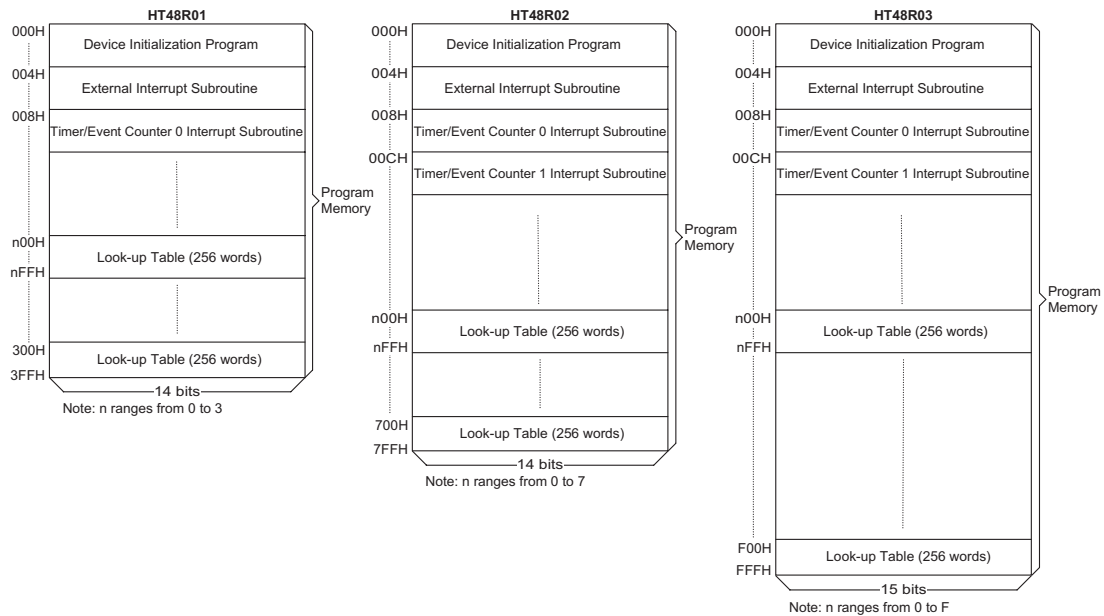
HT48R01

000H
Device Initialization Program
004H
External Interrupt Subroutine
008H
Timer/Event Counter 0 Interrupt Subroutine
n00H
Look-up Table (256 words)
nFFH
300H
Look-up Table (256 words)
3FFH
14 bits
Program Memory
Note: n ranges from 0 to 3

HT48R02

000H
Device Initialization Program
004H
External Interrupt Subroutine
008H
Timer/Event Counter 0 Interrupt Subroutine
00CH
Timer/Event Counter 1 Interrupt Subroutine
n00H
Look-up Table (256 words)
nFFH
700H
Look-up Table (256 words)
7FFH
14 bits
Program Memory
Note: n ranges from 0 to 7

HT48R03

000H
Device Initialization Program
004H
External Interrupt Subroutine
008H
Timer/Event Counter 0 Interrupt Subroutine
00CH
Timer/Event Counter 1 Interrupt Subroutine
n00H
Look-up Table (256 words)
nFFH
F00H
Look-up Table (256 words)
FFFH
15 bits
Program Memory
Note: n ranges from 0 to F